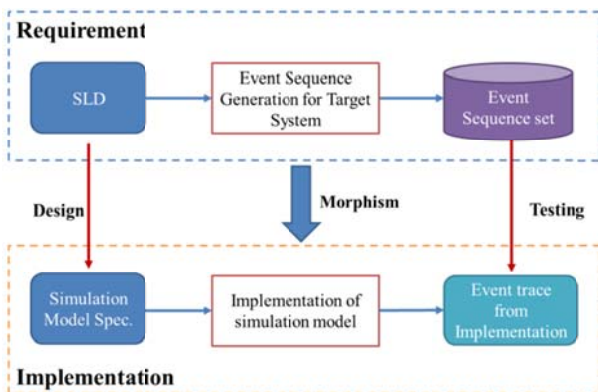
Requirement

SLD

Event Sequence Generation for Target System

Event Sequence set

Design

Morphism

Testing

Simulation Model Spec.

Implementation of simulation model

Event trace from Implementation

Implementation